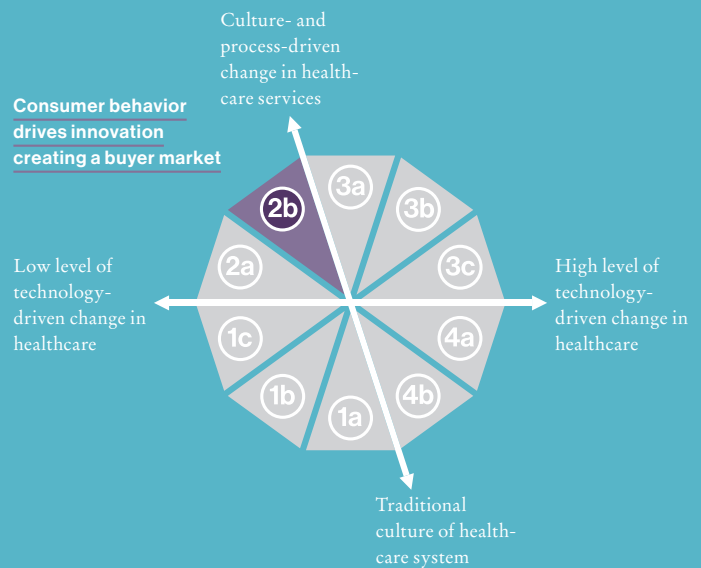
Culture- and process-driven change in health-care services

Consumer behavior drives innovation creating a buyer market

Low level of technology-driven change in healthcare

High level of technology-driven change in healthcare

2b
3a
3b
2a
3c
1c
4a
1b
1a
4b

Traditional culture of health-care system